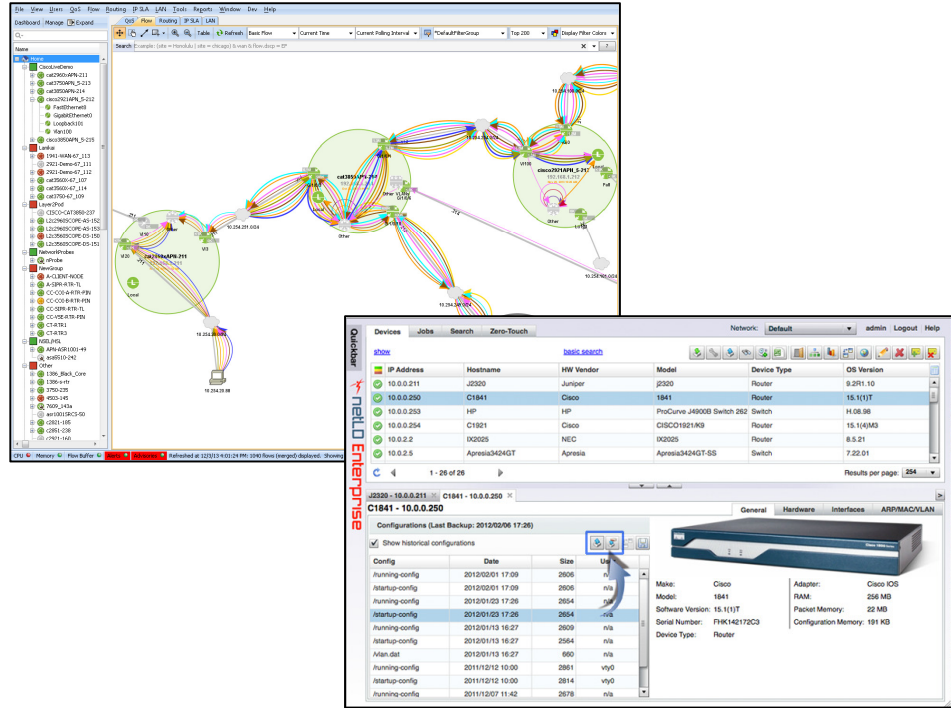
File View Users QoS Flow Routing IP SLA LAN Tools Reports Window Dev Help

Dashboard Manage Expand

QoS Flow Routing IP SLA LAN

Table Refresh Basic Flow Current Time Current Polling Interval *Default*FilterGroup Top 200 Display Filter Colors

Search

Name

Home
CiscoLiveDemo
cat2960\APN-211
cat3750\APN_S-213
cat3850\APN-214
cisco2921\APN_S-212
FastEthernet0
GigabitEthernet0
Loopback101
Vlan100
cisco3850\APN_S-215
Lankar
1941-WAN-67_113
2921-Demo-67_111
2921-Demo-67_112
cat3560X-67_107
cat3560X-67_114
cat3750-67_109
Layer2Pod
CISCO-CAT3850-237
L2c2960SCOPE-AS-152
L2c2960SCOPE-AS-153
L2c3560SCOPE-DS-150
L2c3560SCOPE-DS-151
NetworkProbes
nProbe
NewGroup
A-CLIENT-NODE
A-SIPR-RTR-TL
CC-COO-A-RTR-PIN
CC-COO-B-RTR-PIN
CC-SIPR-RTR-TL
CC-VSE-RTR-PIN
CT-RTR1
CT-RTR3
NSELINSL
APN-ASR1001-49
asa5510-242
Other
1306_Black_Core
1306-s-rtr
3750-235
4503-145
7609_143a
asr1001SRCS-50
c2821-105
c2851-238

CPU Memory Flow Buffer Refreshed at 12/3/13 4:01:24 PM: 1040 flows (merged) displayed. Showing

cat2960\APN-211
cat3850\APN-214
cisco2921\APN_S-212
Other
Local
Full

Quickbar

Devices Jobs Search Zero-Touch

Network: Default admin Logout Help

show basic search

| IP Address | Hostname | HW Vendor | Model | Device Type | OS Version |
|---|---|---|---|---|---|
| 10.0.0.211 | J2320 | Juniper | j2320 | Router | 9.2R1.10 |
| 10.0.0.250 | C1841 | Cisco | 1841 | Router | 15.1(1)T |
| 10.0.0.253 | HP | HP | ProCurve J4900B Switch 262 | Switch | H.08.98 |
| 10.0.0.254 | C1921 | Cisco | CISCO1921/K9 | Router | 15.1(4)M3 |
| 10.0.2.2 | IX2025 | NEC | IX2025 | Router | 8.5.21 |
| 10.0.2.5 | Apresia3424GT | Apresia | Apresia3424GT-SS | Switch | 7.22.01 |

1 - 26 of 26

Results per page: 254

netLD Enterprise

J2320 - 10.0.0.211 C1841 - 10.0.0.250

C1841 - 10.0.0.250

General Hardware Interfaces ARP/MAC/VLAN

Configurations (Last Backup: 2012/02/06 17:26)

Show historical configurations

| Config | Date | Size | User |
|---|---|---|---|
| /running-config | 2012/02/01 17:09 | 2606 | n/a |
| /startup-config | 2012/02/01 17:09 | 2606 | n/a |
| /running-config | 2012/01/23 17:26 | 2654 | n/a |
| /startup-config | 2012/01/23 17:26 | 2654 | n/a |
| /running-config | 2012/01/13 16:27 | 2609 | n/a |
| /startup-config | 2012/01/13 16:27 | 2564 | n/a |
| /vlan.dat | 2012/01/13 16:27 | 660 | n/a |
| /running-config | 2011/12/12 10:00 | 2861 | vty0 |
| /startup-config | 2011/12/12 10:00 | 2814 | vty0 |
| /running-config | 2011/12/07 11:42 | 2678 | n/a |

Make: Cisco
Model: 1841
Software Version: 15.1(1)T
Serial Number: FHK142172C3
Device Type: Router

Adapter: Cisco IOS
RAM: 256 MB
Packet Memory: 22 MB
Configuration Memory: 191 KB